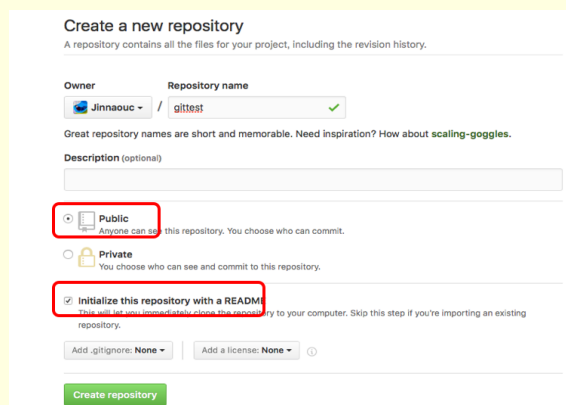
Create a new repository

A repository contains all the files for your project, including the revision history.

Owner

Repository name

Jinnaouc ▾ / gittest

Great repository names are short and memorable. Need inspiration? How about scaling-goggles.

Description (optional)

Public

Anyone can see this repository. You choose who can commit.

Private

You choose who can see and commit to this repository.

Initialize this repository with a README

This will let you immediately clone the repository to your computer. Skip this step if you're importing an existing repository.

Add .gitignore: None ▾

Add a license: None ▾

Create repository